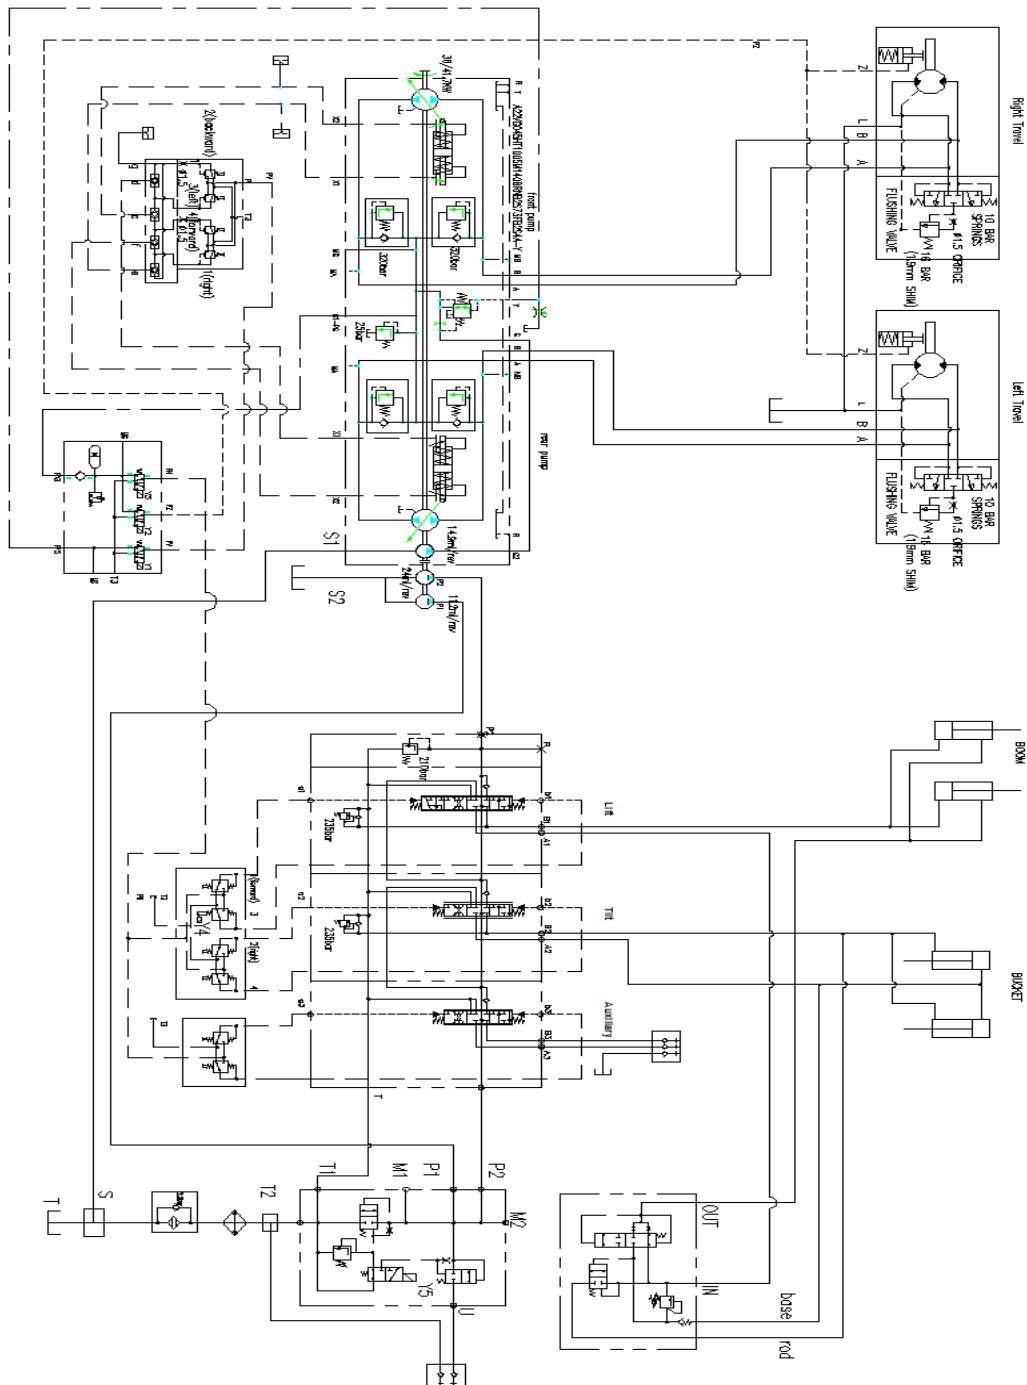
Right Travel

10 BAR SPRINGS
Ø1.5 ORIFICE
16 BAR (1.9mm SHIM)
FLUSHING VALVE

Left Travel

10 BAR SPRINGS
Ø1.5 ORIFICE
16 BAR (1.9mm SHIM)
FLUSHING VALVE

L B A
L B A
Z
Z

38/41.7ml/r
A2VK28/HD1T1000-08/RS/1F6T3X-Y
front pump
rear pump
330bar
330bar
25bar
14.9ml/rev
24ml/rev
11.2ml/rev
S1
S2

2(backward)
3(left)
4(forward)
1(right)

BOOM
BUCKET
Lift
Tilt
Auxiliary
210bar
230bar
230bar

1(forward)
3
2(right)
4

T1 M1 P1 P2
M2
T2
S
T
Y5
U
OUT
IN
base
rod